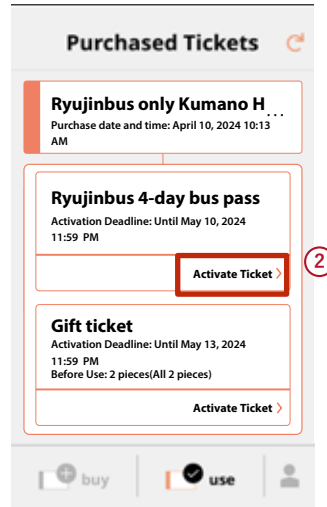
Purchased Tickets

Ryujinbus only Kumano H...
Purchase date and time: April 10, 2024 10:13 AM

Ryujinbus 4-day bus pass
Activation Deadline: Until May 10, 2024 11:59 PM

Activate Ticket >

2

Gift ticket
Activation Deadline: Until May 13, 2024 11:59 PM
Before Use: 2 pieces(All 2 pieces)

Activate Ticket >

buy

use